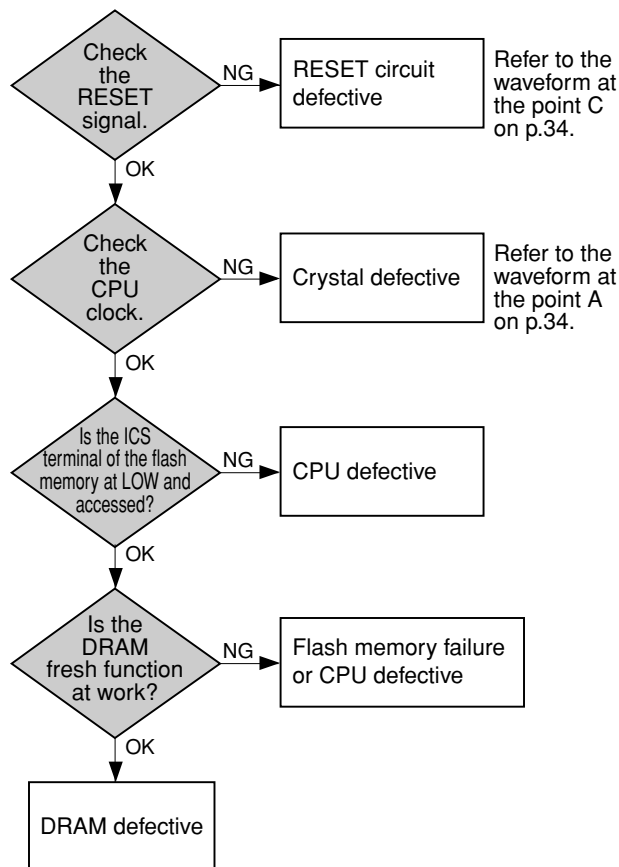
Check the RESET signal.

NG

RESET circuit defective

Refer to the waveform at the point C on p.34.

OK

Check the CPU clock.

NG

Crystal defective

Refer to the waveform at the point A on p.34.

OK

Is the ICS terminal of the flash memory at LOW and accessed?

NG

CPU defective

OK

Is the DRAM fresh function at work?

NG

Flash memory failure or CPU defective

OK

DRAM defective